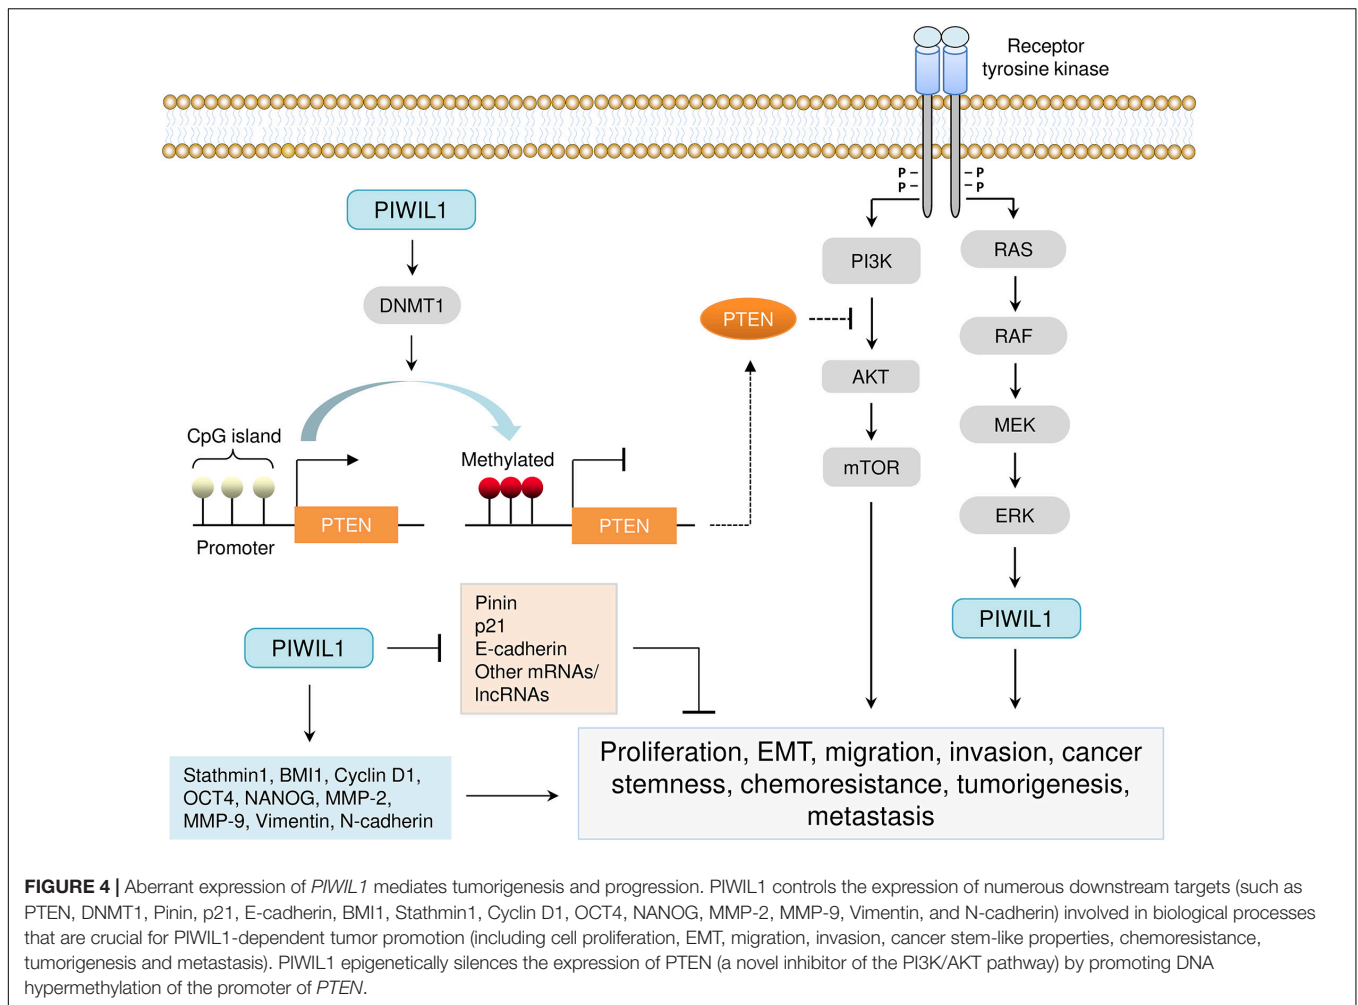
Receptor tyrosine kinase

P –
P –

– P
– P

PIWIL1

DNMT1

PI3K

RAS

PTEN

AKT

RAF

MEK

mTOR

ERK

CpG island

Methylated

PTEN

PTEN

Promoter

PIWIL1

Pinin
p21
E-cadherin
Other mRNAs/
lncRNAs

PIWIL1

Stathmin1, BMI1, Cyclin D1, OCT4, NANOG, MMP-2, MMP-9, Vimentin, N-cadherin

Proliferation, EMT, migration, invasion, cancer stemness, chemoresistance, tumorigenesis, metastasis

**FIGURE 4 |** Aberrant expression of *PIWIL1* mediates tumorigenesis and progression. PIWIL1 controls the expression of numerous downstream targets (such as PTEN, DNMT1, Pinin, p21, E-cadherin, BMI1, Stathmin1, Cyclin D1, OCT4, NANOG, MMP-2, MMP-9, Vimentin, and N-cadherin) involved in biological processes that are crucial for PIWIL1-dependent tumor promotion (including cell proliferation, EMT, migration, invasion, cancer stem-like properties, chemoresistance, tumorigenesis and metastasis). PIWIL1 epigenetically silences the expression of PTEN (a novel inhibitor of the PI3K/AKT pathway) by promoting DNA hypermethylation of the promoter of *PTEN*.